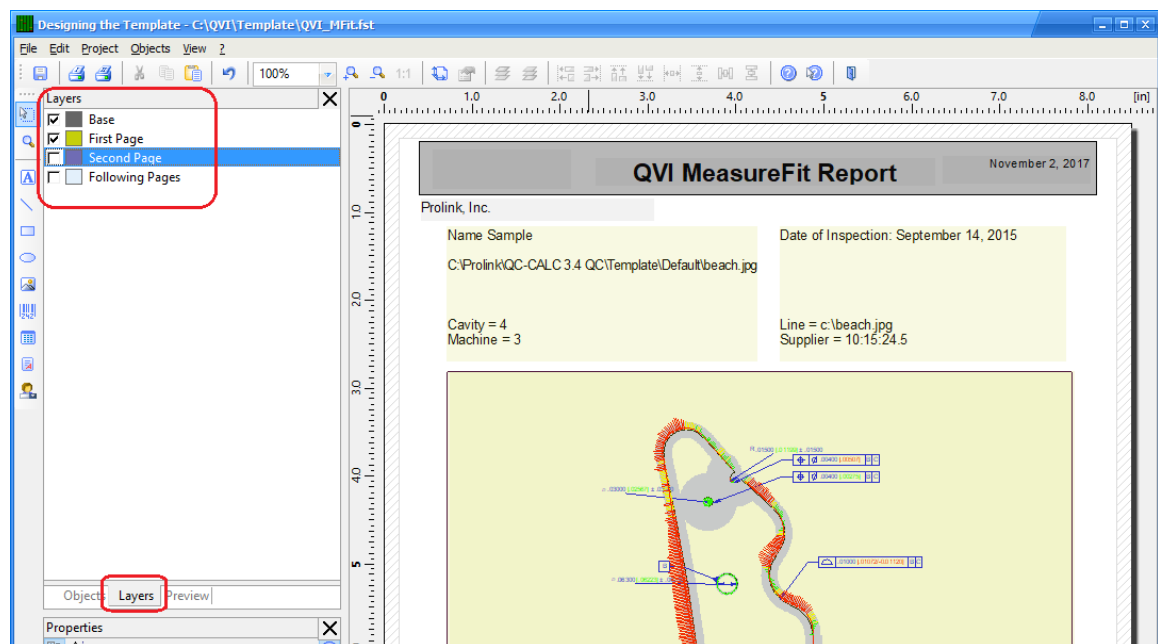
Designing the Template - C:\QVI\Template\QVI_MFit.fst

File Edit Project Objects View ?

100%

1:1

Layers

Base

First Page

Second Page

Following Pages

Objects Layers Preview

Properties

0 1.0 2.0 3.0 4.0 5 6.0 7.0 8.0 [in]

0 1.0 2.0 3.0 4.0 5

QVI MeasureFit Report

November 2, 2017

Prolink, Inc.

Name Sample

C:\Prolink\QC-CALC 3.4 QC\Template\Default\beach.jpg

Cavity = 4
Machine = 3

Date of Inspection: September 14, 2015

Line = c:\beach.jpg
Supplier = 10:15:24.5